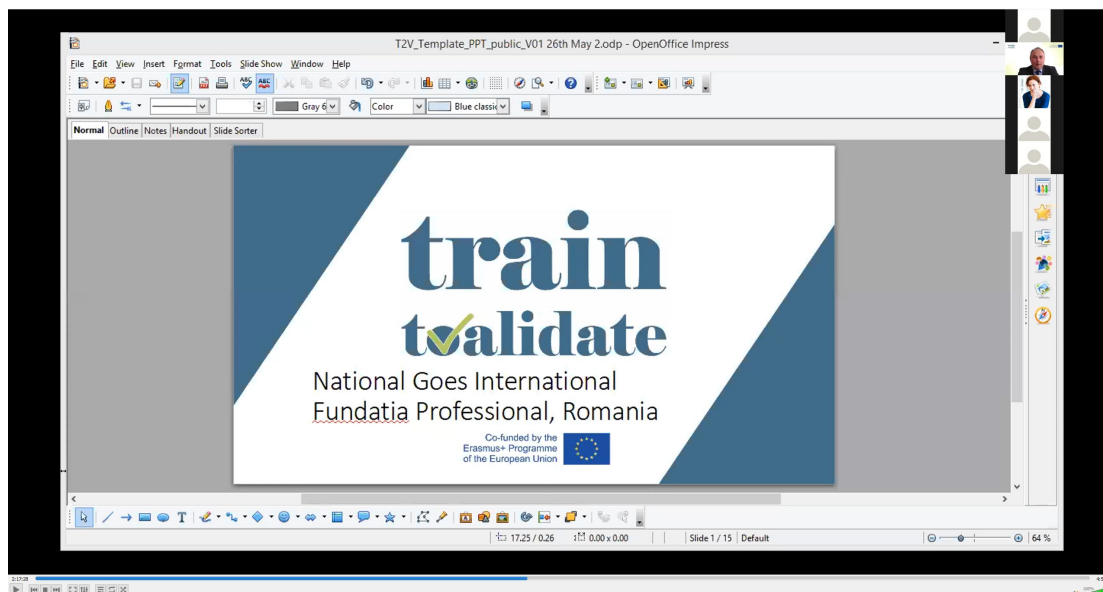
T2V_Template_PPT_public_V01 26th May 2.odp - OpenOffice Impress

File Edit View Insert Format Tools Slide Show Window Help

Gray 6 Color Blue classic

Normal Outline Notes Handout Slide Sorter

train
tvalidate

National Goes International
Fundatia Professional, Romania

Co-funded by the Erasmus+ Programme of the European Union

17.25 / 0.26 0.00 x 0.00 Slide 1 / 15 Default 64 %